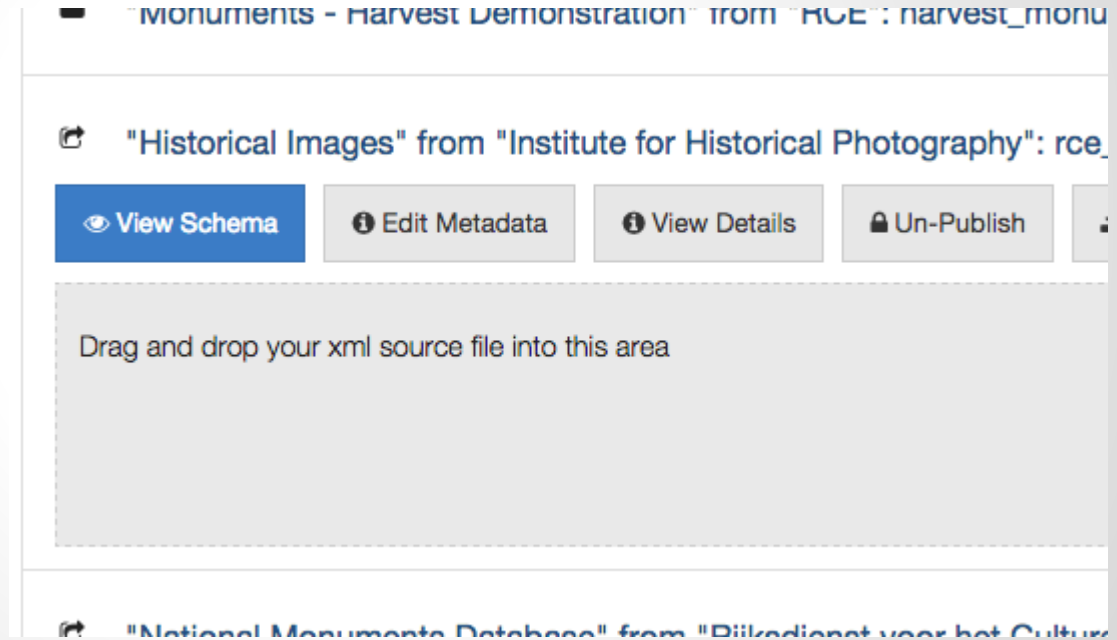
"Monuments - Harvest Demonstration" from "RCE": harvest_monu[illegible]

"Historical Images" from "Institute for Historical Photography": rce_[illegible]

View Schema

Edit Metadata

View Details

Un-Publish

Drag and drop your xml source file into this area

"National Monuments Database" from "Rijksdienst voor het Cultur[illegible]